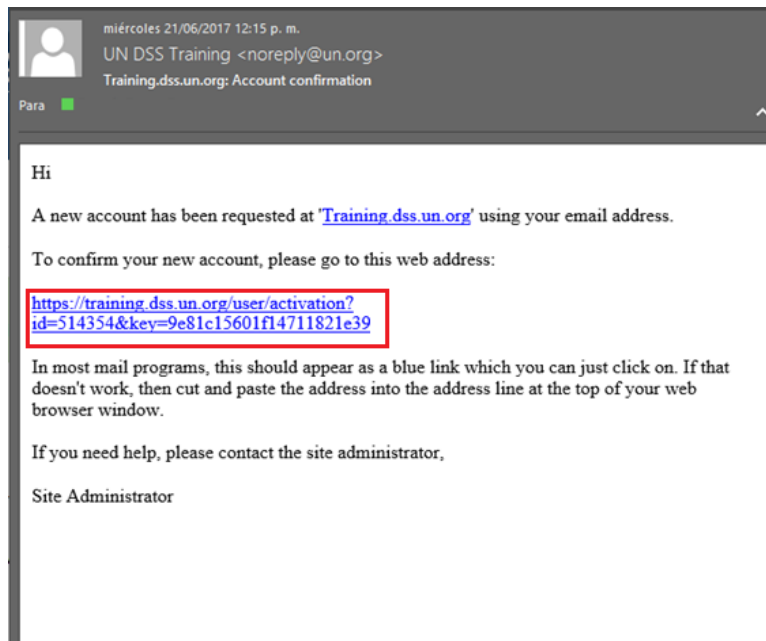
miércoles 21/06/2017 12:15 p. m.
UN DSS Training <noreply@un.org>
Training.dss.un.org: Account confirmation
Para

Hi

A new account has been requested at 'Training.dss.un.org' using your email address.

To confirm your new account, please go to this web address:

https://training.dss.un.org/user/activation?id=514354&key=9e81c15601f14711821e39

In most mail programs, this should appear as a blue link which you can just click on. If that doesn't work, then cut and paste the address into the address line at the top of your web browser window.

If you need help, please contact the site administrator,

Site Administrator